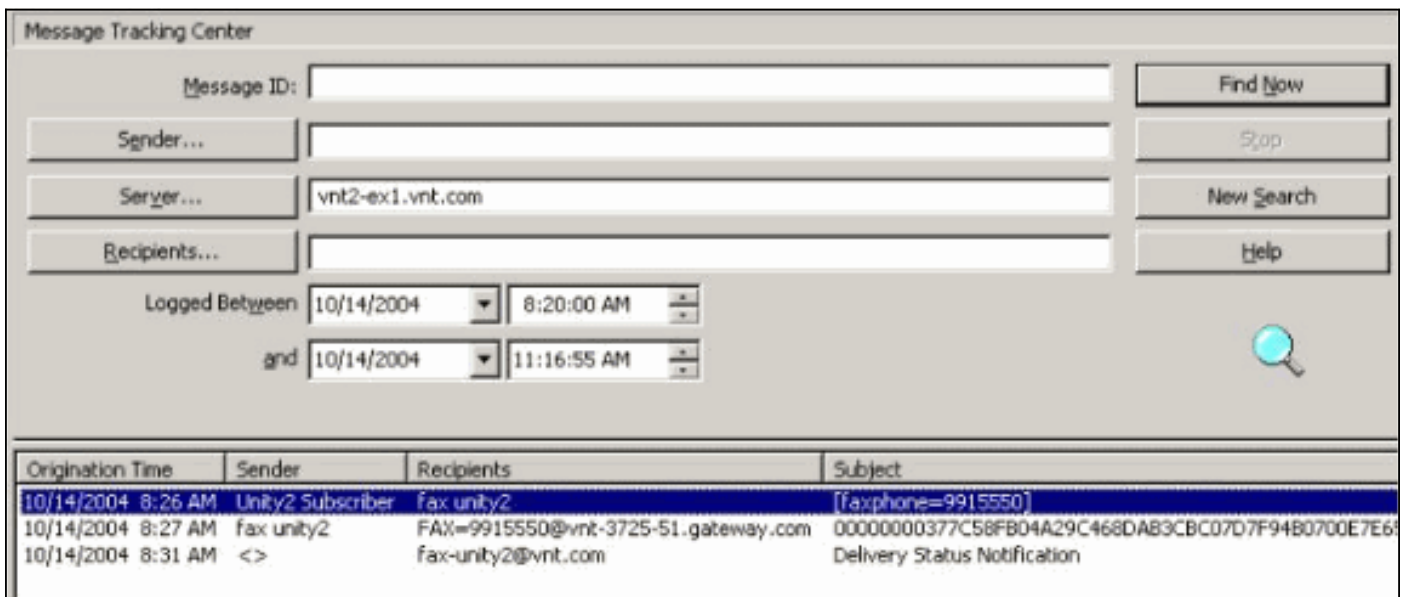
Message Tracking Center

Message ID:

Sender...

Server... vnt2-ex1.vnt.com

Recipients...

Logged Between 10/14/2004 8:20:00 AM

and 10/14/2004 11:16:55 AM

Find Now

Stop

New Search

Help

| Origination Time | Sender | Recipients | Subject |
|---|---|---|---|
| 10/14/2004 8:26 AM | Unity2 Subscriber | fax unity2 | [faxphone=9915550] |
| 10/14/2004 8:27 AM | fax unity2 | FAX=9915550@vnt-3725-51.gateway.com | 00000000377C58FB04A29C468DAB3CBC07D7F94B0700E7E6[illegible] |
| 10/14/2004 8:31 AM | <> | fax-unity2@vnt.com | Delivery Status Notification |